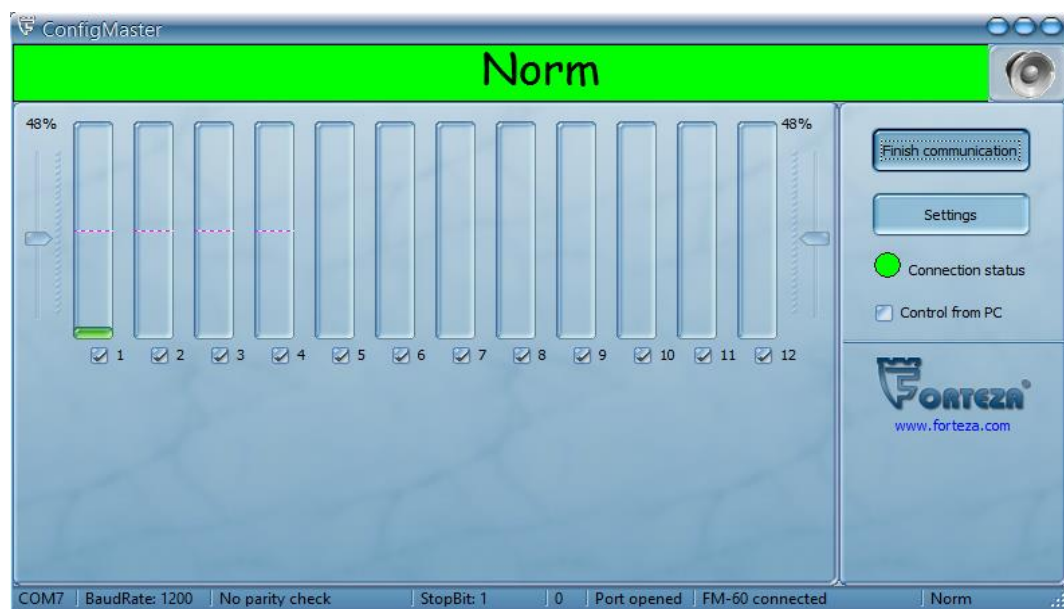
ConfigMaster

Norm

48%

48%

1 2 3 4 5 6 7 8 9 10 11 12

Finish communication

Settings

Connection status

Control from PC

FORTEZA®
www.forteza.com

COM7 | BaudRate: 1200 | No parity check | StopBit: 1 | 0 | Port opened | FM-60 connected | Norm